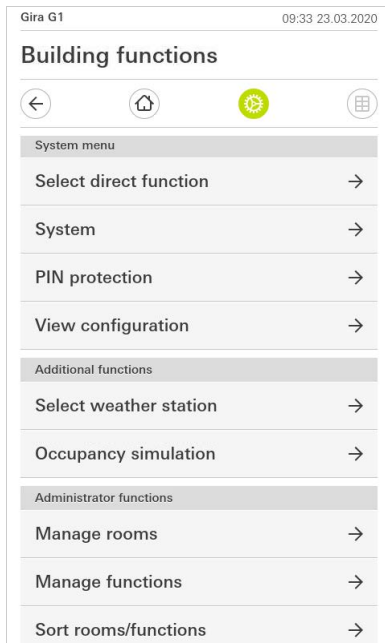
Gira G1 09:33 23.03.2020

Building functions

System menu

Select direct function →

System →

PIN protection →

View configuration →

Additional functions

Select weather station →

Occupancy simulation →

Administrator functions

Manage rooms →

Manage functions →

Sort rooms/functions →